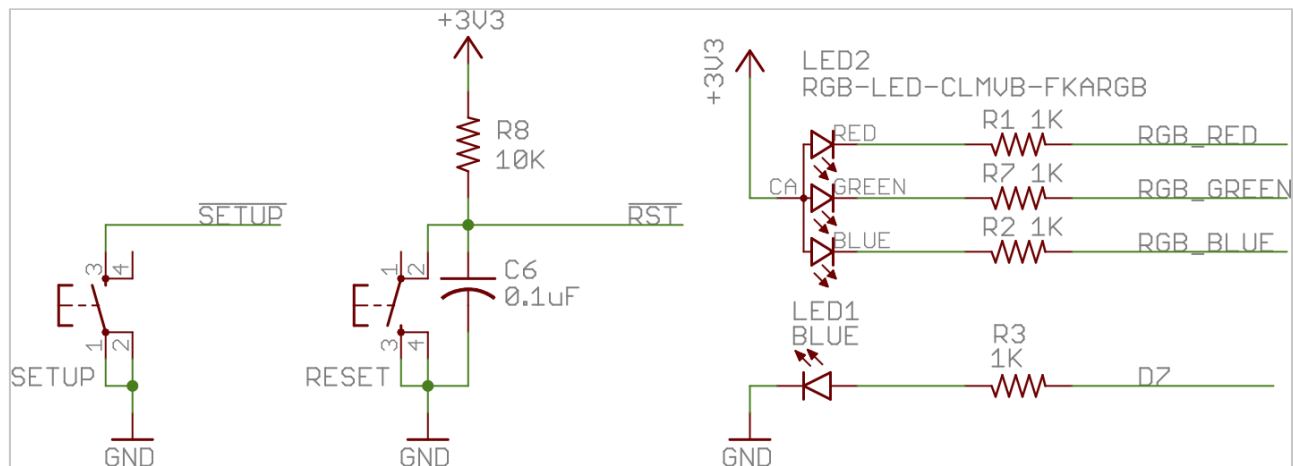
+3V3

R8
10K

$\overline{SETUP}$

$\overline{RST}$

3 4
1 2
SETUP

1 2
3 4
RESET

C6
0.1uF

GND

GND

+3V3

LED2
RGB-LED-CLMVB-FKARGB

RED
R1 1K
RGB_RED

CA
GREEN
R7 1K
RGB_GREEN

BLUE
R2 1K
RGB_BLUE

LED1
BLUE

R3
1K
D7

GND